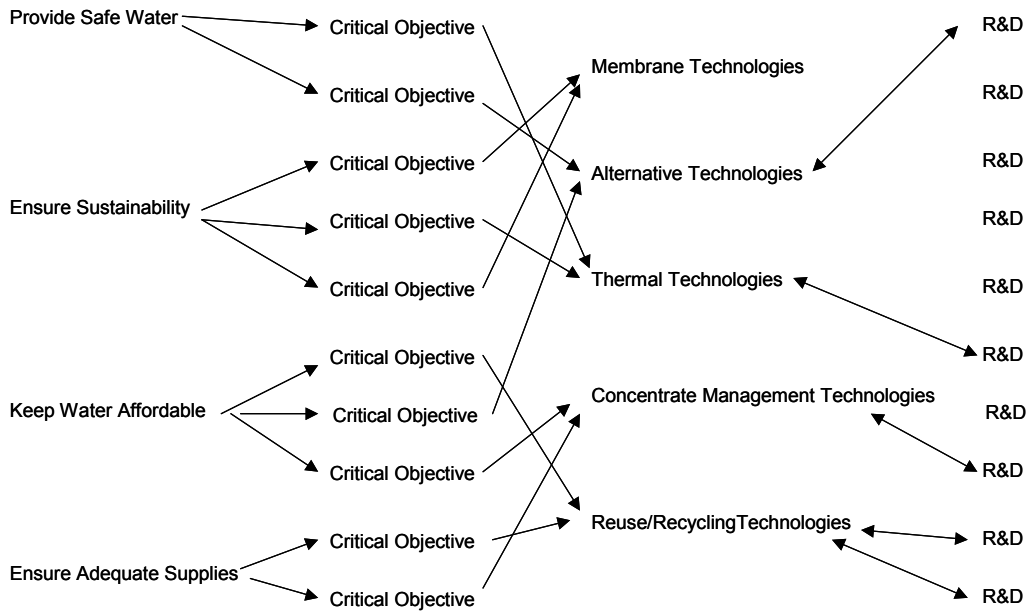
Provide Safe Water

Ensure Sustainability

Keep Water Affordable

Ensure Adequate Supplies

Critical Objective

Critical Objective

Critical Objective

Critical Objective

Critical Objective

Critical Objective

Critical Objective

Critical Objective

Critical Objective

Critical Objective

Membrane Technologies

Alternative Technologies

Thermal Technologies

Concentrate Management Technologies

Reuse/RecyclingTechnologies

R&D

R&D

R&D

R&D

R&D

R&D

R&D

R&D

R&D

R&D